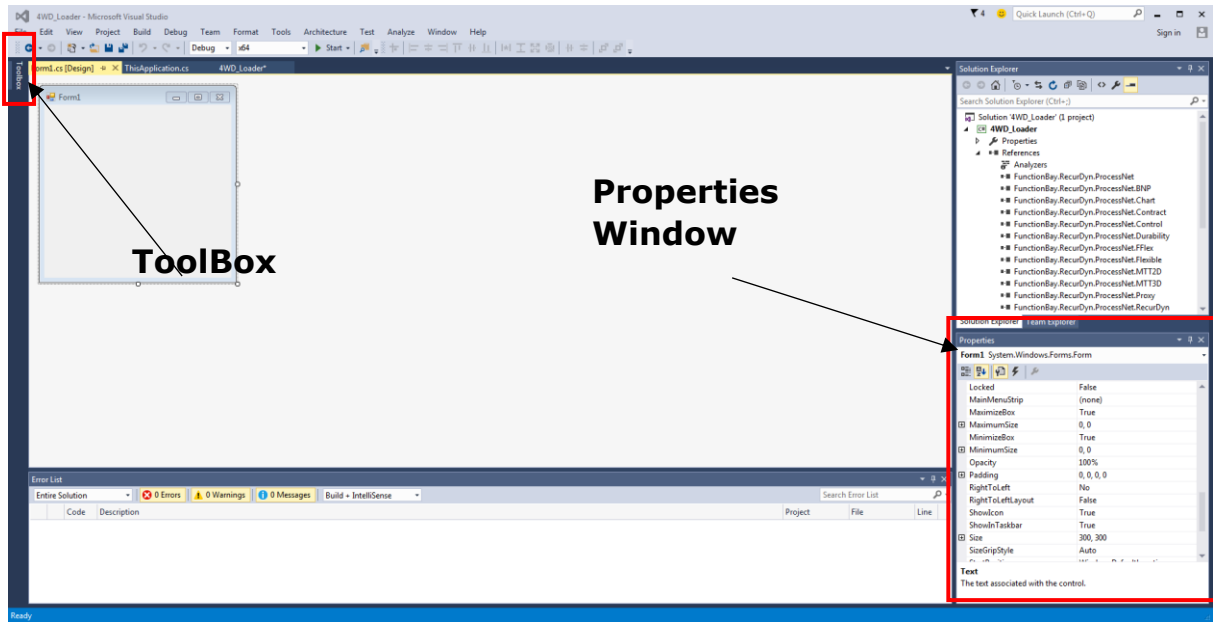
4WD_Loader - Microsoft Visual Studio

Quick Launch (Ctrl+Q)

File Edit View Project Build Debug Team Format Tools Architecture Test Analyze Window Help

Sign in

Debug x64 Start

Toolbox

Form1.cs [Design] ThisApplication.cs 4WD_Loader*

Form1

ToolBox

Properties Window

Solution Explorer

Search Solution Explorer (Ctrl+;)

Solution '4WD_Loader' (1 project)
4WD_Loader
Properties
References
Analyzers
FunctionBay.RecurDyn.ProcessNet
FunctionBay.RecurDyn.ProcessNet.BNP
FunctionBay.RecurDyn.ProcessNet.Chart
FunctionBay.RecurDyn.ProcessNet.Contract
FunctionBay.RecurDyn.ProcessNet.Control
FunctionBay.RecurDyn.ProcessNet.Durability
FunctionBay.RecurDyn.ProcessNet.FFlex
FunctionBay.RecurDyn.ProcessNet.Flexible
FunctionBay.RecurDyn.ProcessNet.MTT2D
FunctionBay.RecurDyn.ProcessNet.MTT3D
FunctionBay.RecurDyn.ProcessNet.Proxy
FunctionBay.RecurDyn.ProcessNet.RecurDyn

Solution Explorer Team Explorer

Properties

Form1 System.Windows.Forms.Form

| | |
|---|---|
| Locked | False |
| MainMenuStrip | (none) |
| MaximizeBox | True |
| MaximumSize | 0, 0 |
| MinimizeBox | True |
| MinimumSize | 0, 0 |
| Opacity | 100% |
| Padding | 0, 0, 0, 0 |
| RightToLeft | No |
| RightToLeftLayout | False |
| ShowIcon | True |
| ShowInTaskbar | True |
| Size | 300, 300 |
| SizeGripStyle | Auto |

Text
The text associated with the control.

Error List

Entire Solution 0 Errors 0 Warnings 0 Messages Build + IntelliSense Search Error List

Code Description Project File Line

Ready